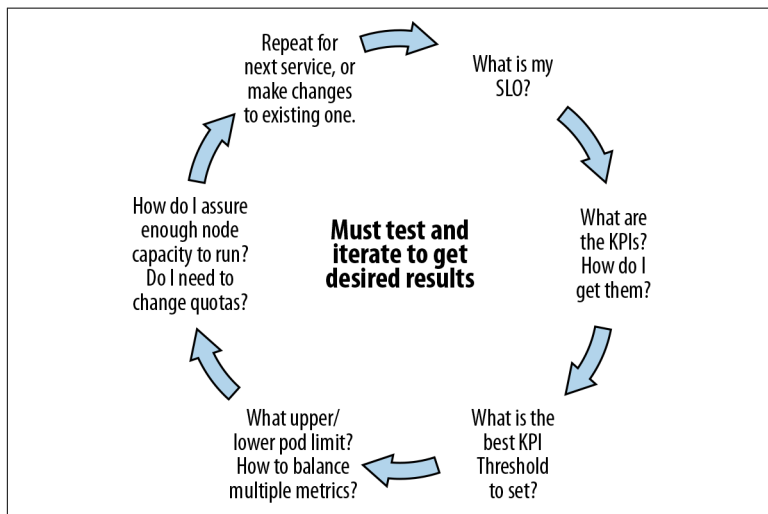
What is my SLO?

What are the KPIs? How do I get them?

What is the best KPI Threshold to set?

What upper/ lower pod limit? How to balance multiple metrics?

How do I assure enough node capacity to run? Do I need to change quotas?

Repeat for next service, or make changes to existing one.

Must test and iterate to get desired results